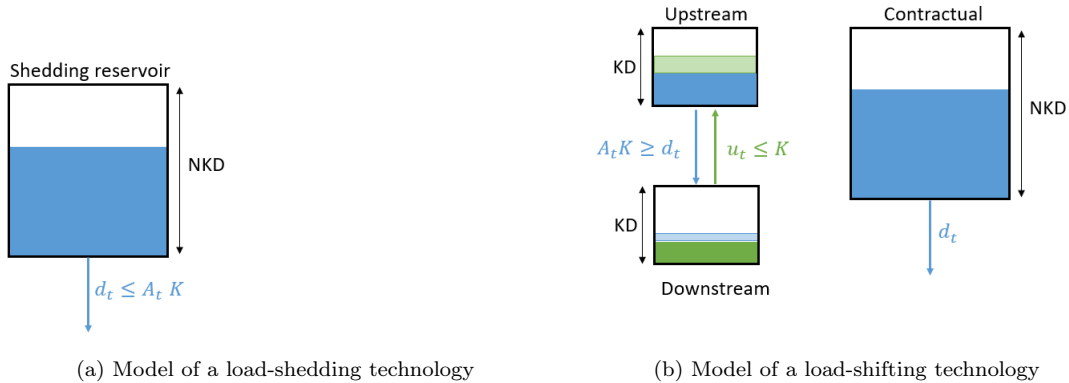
Shedding reservoir

NKD

$d_t \leq A_t\ K$

(a) Model of a load-shedding technology

Upstream

KD

$A_t K \geq d_t$

$u_t \leq K$

KD

Downstream

Contractual

NKD

$d_t$

(b) Model of a load-shifting technology